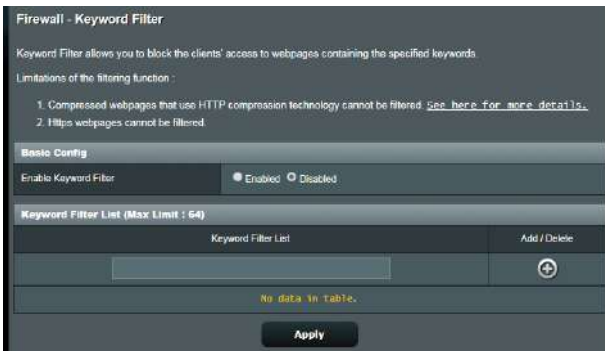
Firewall - Keyword Filter

Keyword Filter allows you to block the clients' access to webpages containing the specified keywords.

Limitations of the filtering function :

1. Compressed webpages that use HTTP compression technology cannot be filtered. See here for more details.

2. Https webpages cannot be filtered.

Basic Config

Enable Keyword Filter ● Enabled ○ Disabled

Keyword Filter List (Max Limit : 64)

| Keyword Filter List | Add / Delete |
|---|---|
| | ⊕ |
| No data in table. | |

Apply